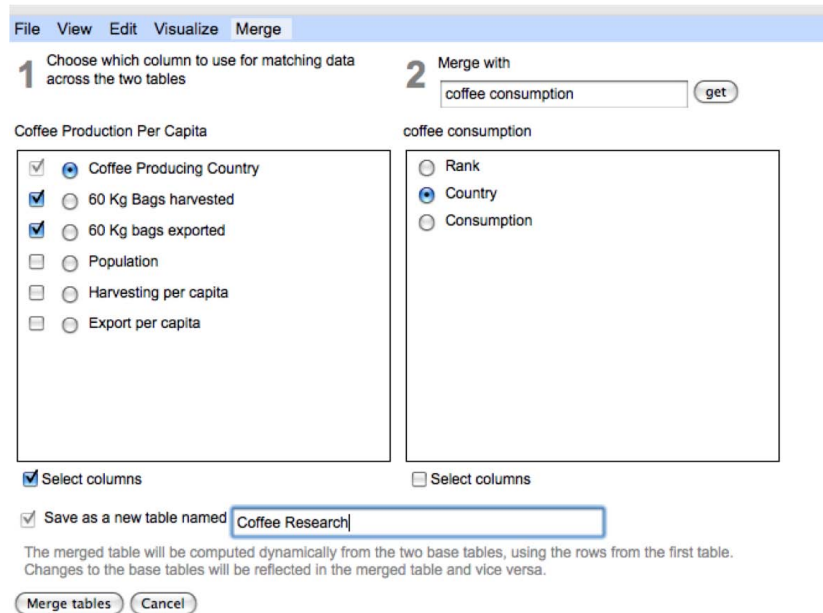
File View Edit Visualize Merge

1 Choose which column to use for matching data across the two tables

2 Merge with

coffee consumption

get

Coffee Production Per Capita

Coffee Producing Country
60 Kg Bags harvested
60 Kg bags exported
Population
Harvesting per capita
Export per capita

coffee consumption

Rank
Country
Consumption

Select columns

Select columns

Save as a new table named Coffee Research

The merged table will be computed dynamically from the two base tables, using the rows from the first table. Changes to the base tables will be reflected in the merged table and vice versa.

Merge tables Cancel